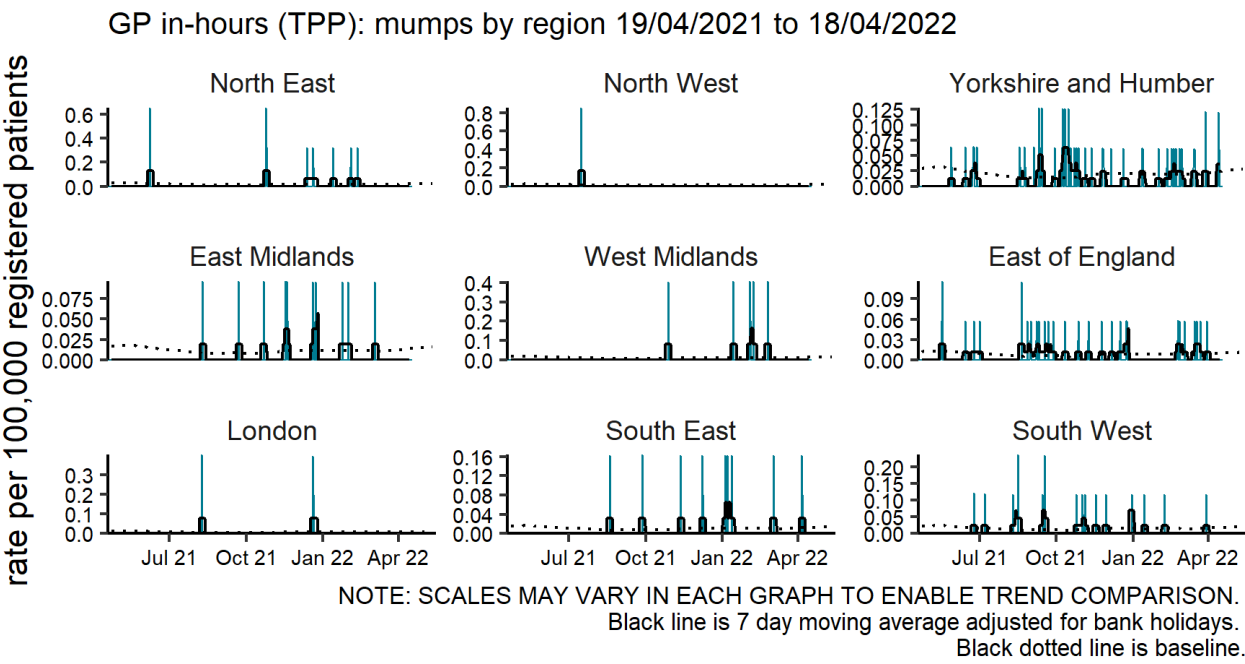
GP in-hours (TPP): mumps by region 19/04/2021 to 18/04/2022

rate per 100,000 registered patients

North East
0.6
0.4
0.2
0.0

North West
0.8
0.6
0.4
0.2
0.0

Yorkshire and Humber
0.125
0.100
0.075
0.050
0.025
0.000

East Midlands
0.075
0.050
0.025
0.000

West Midlands
0.4
0.3
0.2
0.1
0.0

East of England
0.09
0.06
0.03
0.00

London
0.3
0.2
0.1
0.0
Jul 21
Oct 21
Jan 22
Apr 22

South East
0.16
0.12
0.08
0.04
0.00
Jul 21
Oct 21
Jan 22
Apr 22

South West
0.20
0.15
0.10
0.05
0.00
Jul 21
Oct 21
Jan 22
Apr 22

NOTE: SCALES MAY VARY IN EACH GRAPH TO ENABLE TREND COMPARISON.
Black line is 7 day moving average adjusted for bank holidays.
Black dotted line is baseline.